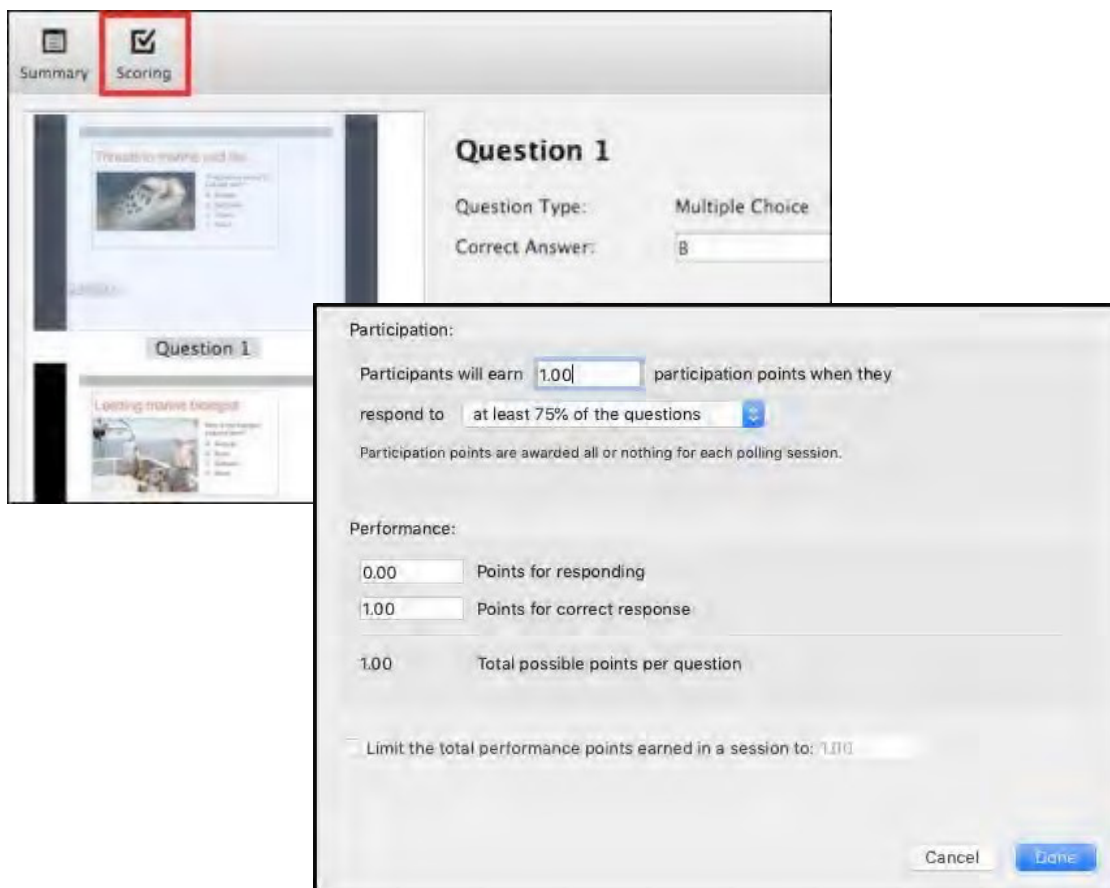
Summary Scoring

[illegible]

Question 1

Question 1

Question Type: Multiple Choice

Correct Answer: B

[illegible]

Participation:

Participants will earn 1.00 participation points when they respond to at least 75% of the questions

Participation points are awarded all or nothing for each polling session.

Performance:

0.00 Points for responding

1.00 Points for correct response

1.00 Total possible points per question

Limit the total performance points earned in a session to: 1.00

Cancel Done